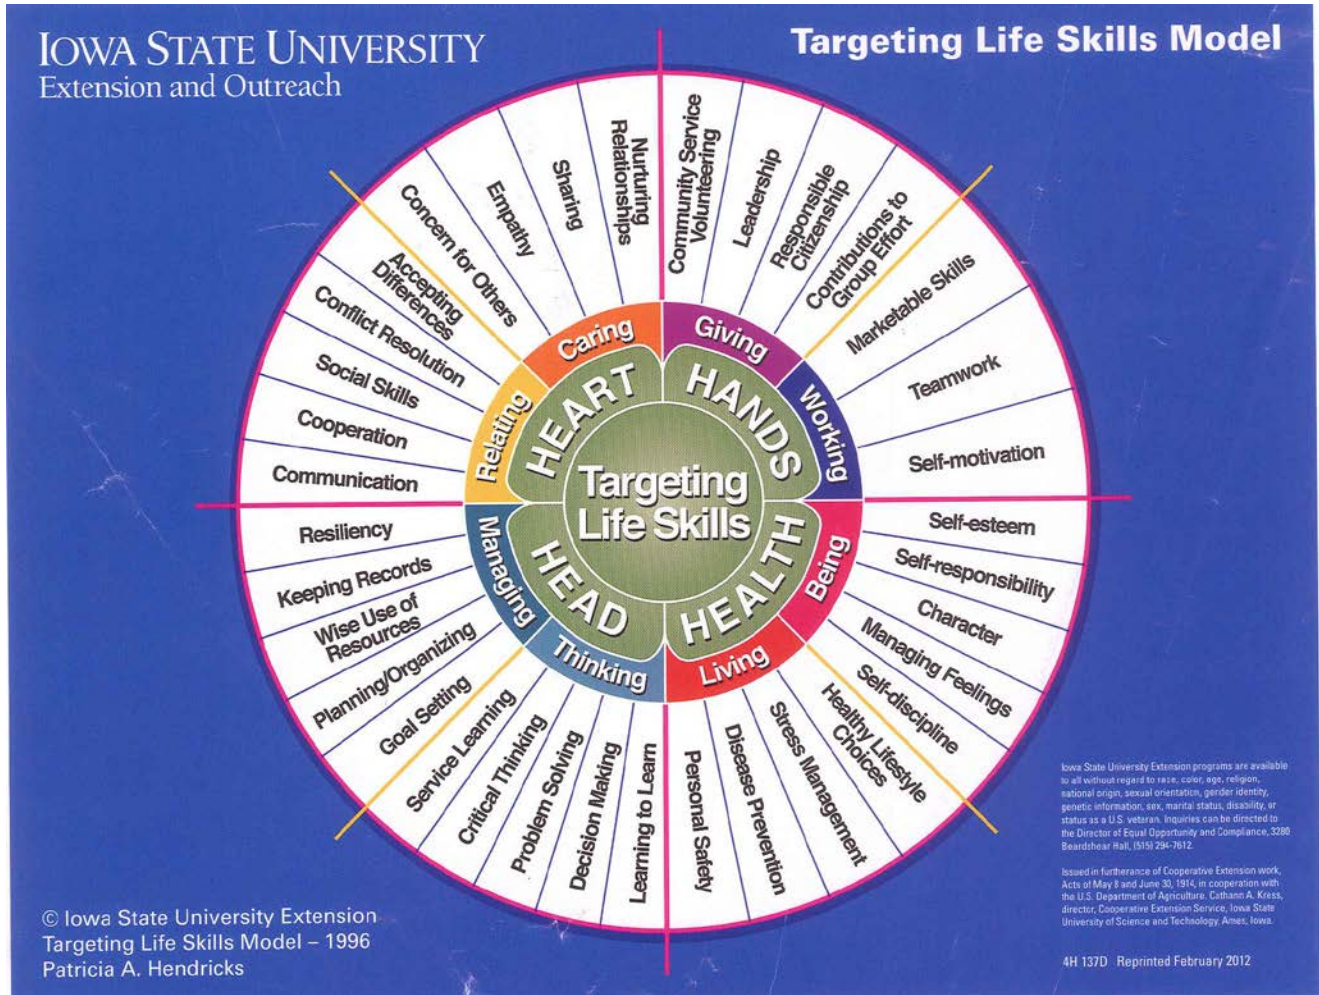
IOWA STATE UNIVERSITY
Extension and Outreach

Targeting Life Skills Model

Targeting Life Skills

HEART
Caring
Nurturing Relationships
Sharing
Empathy
Concern for Others
Relating
Accepting Differences
Conflict Resolution
Social Skills
Cooperation
Communication

HANDS
Giving
Community Service Volunteering
Leadership
Responsible Citizenship
Contributions to Group Effort
Working
Marketable Skills
Teamwork
Self-motivation

HEALTH
Being
Self-esteem
Self-responsibility
Character
Managing Feelings
Self-discipline
Living
Healthy Lifestyle Choices
Stress Management
Disease Prevention
Personal Safety

HEAD
Managing
Resiliency
Keeping Records
Wise Use of Resources
Planning/Organizing
Goal Setting
Thinking
Service Learning
Critical Thinking
Problem Solving
Decision Making
Learning to Learn

© Iowa State University Extension
Targeting Life Skills Model – 1996
Patricia A. Hendricks

Iowa State University Extension programs are available to all without regard to race, color, age, religion, national origin, sexual orientation, gender identity, genetic information, sex, marital status, disability, or status as a U.S. veteran. Inquiries can be directed to the Director of Equal Opportunity and Compliance, 3280 Beardshear Hall, (515) 294-7612.

Issued in furtherance of Cooperative Extension work, Acts of May 8 and June 30, 1914, in cooperation with the U.S. Department of Agriculture. Cathann A. Kress, director, Cooperative Extension Service, Iowa State University of Science and Technology, Ames, Iowa.

4H 137D Reprinted February 2012